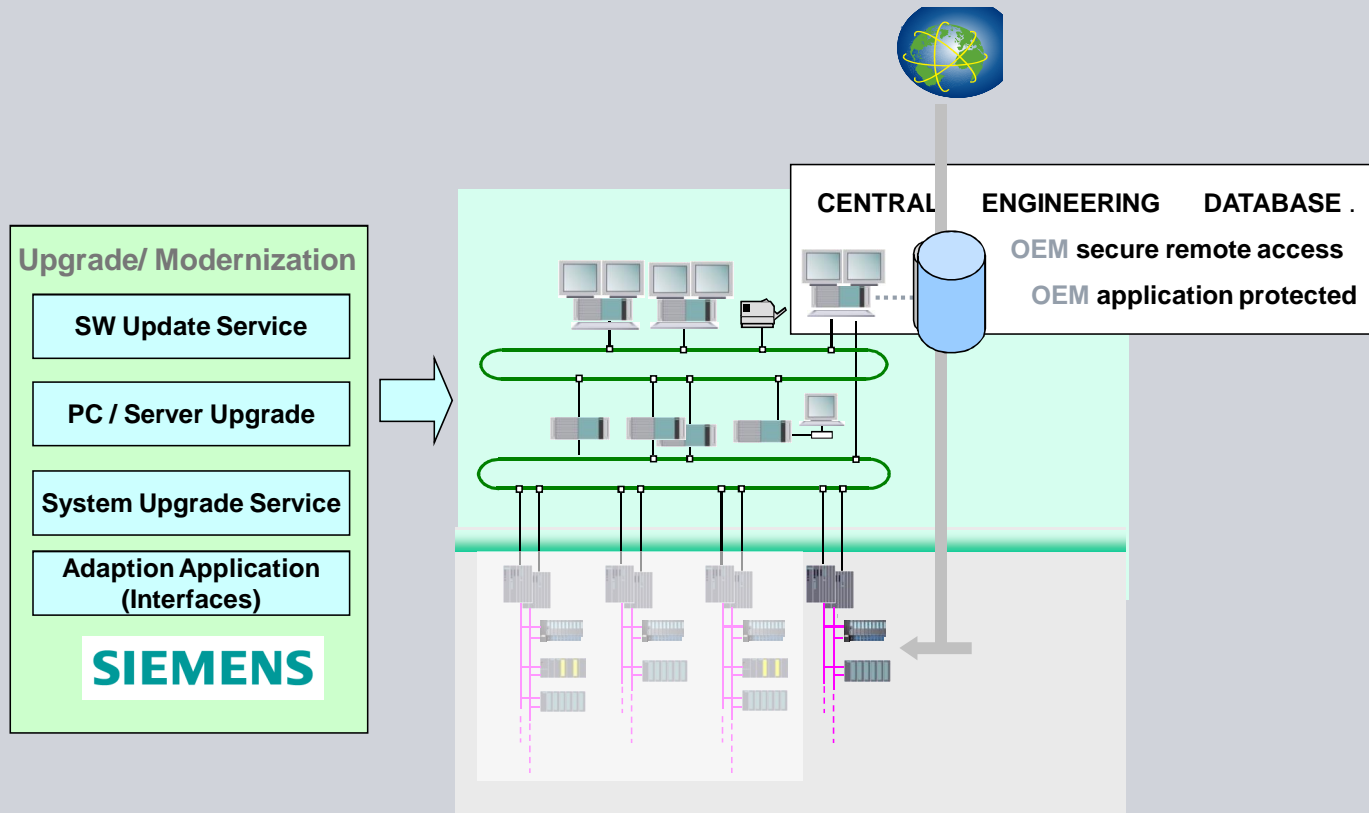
Upgrade/ Modernization

SW Update Service

PC / Server Upgrade

System Upgrade Service

Adaption Application (Interfaces)

SIEMENS

CENTRAL ENGINEERING DATABASE .

OEM secure remote access

OEM application protected